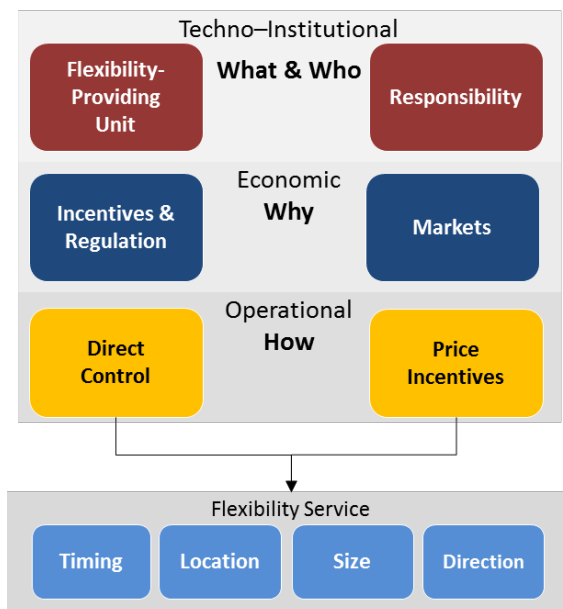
Techno–Institutional

Flexibility-Providing Unit

What & Who

Responsibility

Economic

Why

Incentives & Regulation

Markets

Operational

How

Direct Control

Price Incentives

Flexibility Service

Timing

Location

Size

Direction